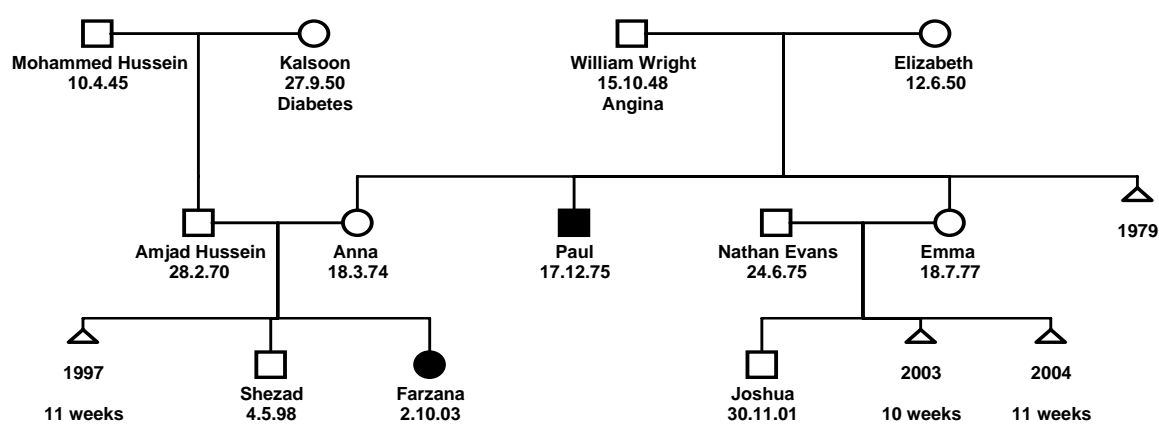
Mohammed Hussein
10.4.45

Kalsoon
27.9.50
Diabetes

William Wright
15.10.48
Angina

Elizabeth
12.6.50

Amjad Hussein
28.2.70

Anna
18.3.74

Paul
17.12.75

Nathan Evans
24.6.75

Emma
18.7.77

1979

1997
11 weeks

Shezad
4.5.98

Farzana
2.10.03

Joshua
30.11.01

2003
10 weeks

2004
11 weeks